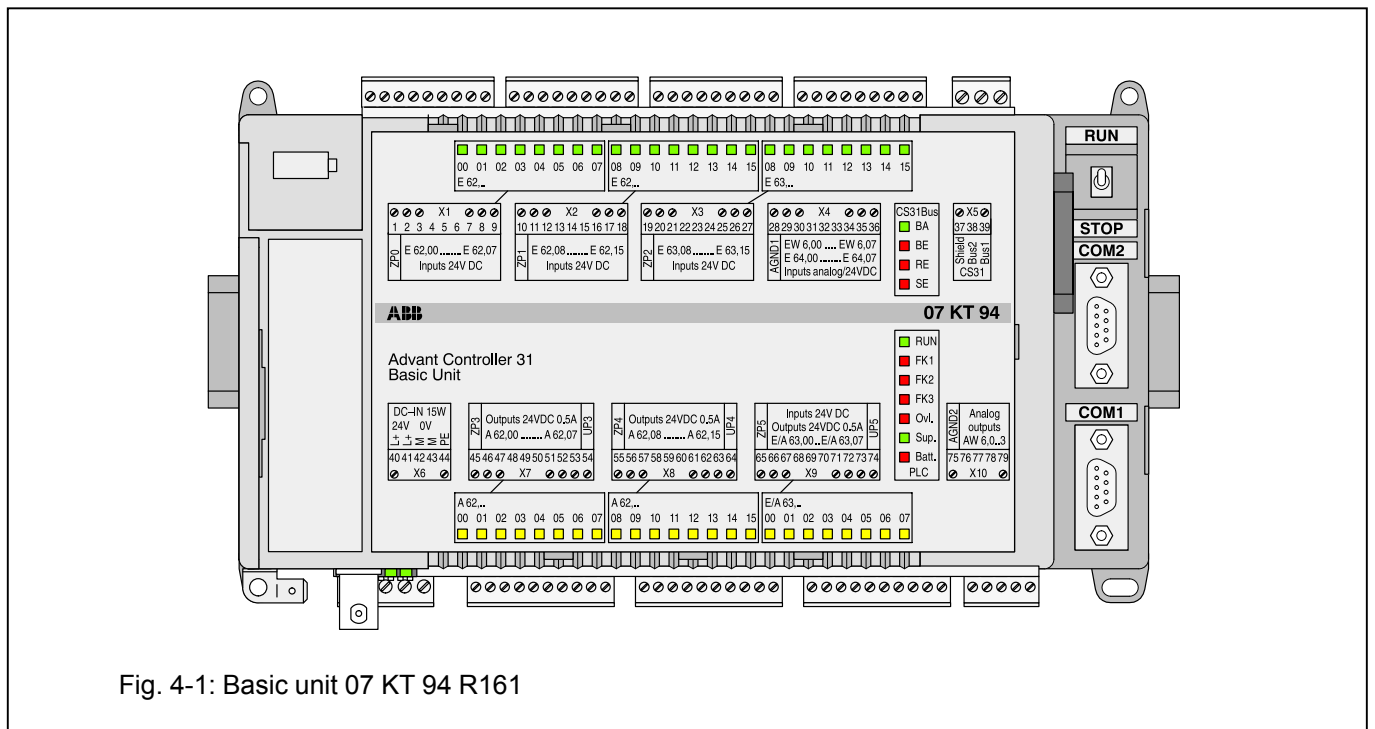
RUN

00 01 02 03 04 05 06 07
E 62..

08 09 10 11 12 13 14 15
E 62..

08 09 10 11 12 13 14 15
E 63..

X1
1 2 3 4 5 6 7 8 9
ZP0 E 62,00 ...... E 62,07
Inputs 24V DC

X2
10 11 12 13 14 15 16 17 18
ZP1 E 62,08 ...... E 62,15
Inputs 24V DC

X3
19 20 21 22 23 24 25 26 27
ZP2 E 63,08 ...... E 63,15
Inputs 24V DC

X4
28 29 30 31 32 33 34 35 36
AGND1 EW 6,00 .... EW 6,07
E 64,00 ...... E 64,07
Inputs analog/24VDC

CS31Bus
BA
BE
RE
SE

X5
37 38 39
Shield Bus2 Bus1
CS31

STOP
COM2

ABB
07 KT 94

Advant Controller 31
Basic Unit

RUN
FK1
FK2
FK3
Ovl.
Sup.
Batt.
PLC

DC–IN 15W
24V 0V
PE
40 41 42 43 44
X6

ZP3 Outputs 24VDC 0.5A
A 62,00 ...... A 62,07 UP3
45 46 47 48 49 50 51 52 53 54
X7

ZP4 Outputs 24VDC 0.5A
A 62,08 ...... A 62,15 UP4
55 56 57 58 59 60 61 62 63 64
X8

ZP5 Inputs 24V DC
Outputs 24VDC 0.5A
E/A 63,00 .. E/A 63,07 UP5
65 66 67 68 69 70 71 72 73 74
X9

AGND2 Analog outputs
AW 6,0...3
75 76 77 78 79
X10

COM1

A 62..
00 01 02 03 04 05 06 07

A 62..
08 09 10 11 12 13 14 15

E/A 63..
00 01 02 03 04 05 06 07

Fig. 4-1: Basic unit 07 KT 94 R161